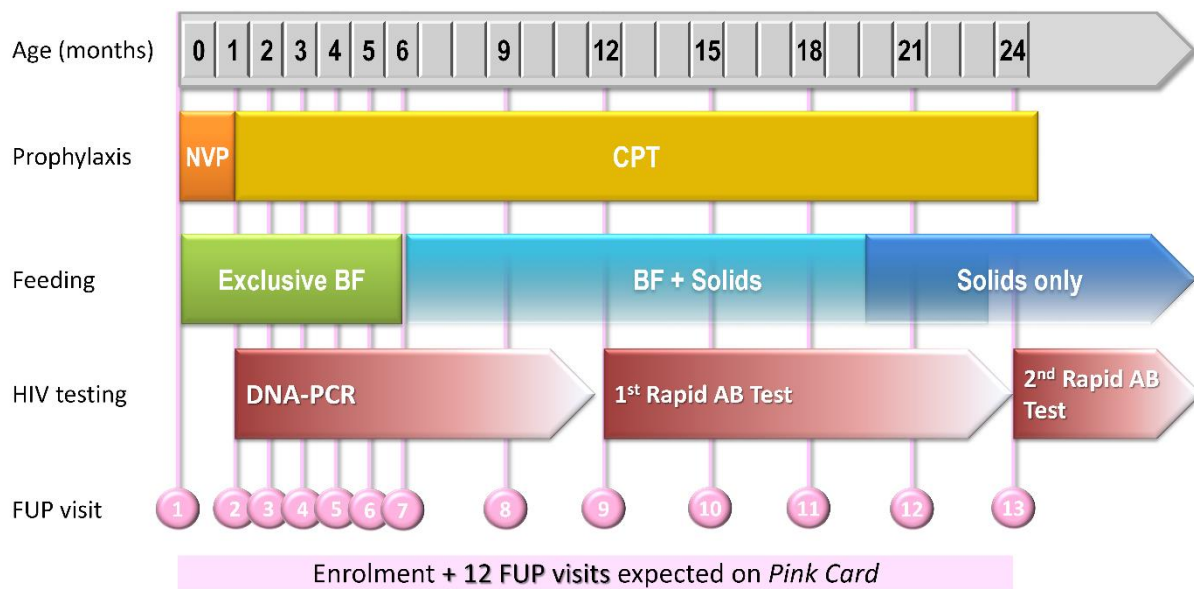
Age (months) 0 1 2 3 4 5 6 9 12 15 18 21 24

Prophylaxis NVP CPT

Feeding Exclusive BF BF + Solids Solids only

HIV testing DNA-PCR 1$^{st}$ Rapid AB Test 2$^{nd}$ Rapid AB Test

FUP visit 1 2 3 4 5 6 7 8 9 10 11 12 13

Enrolment + 12 FUP visits expected on *Pink Card*